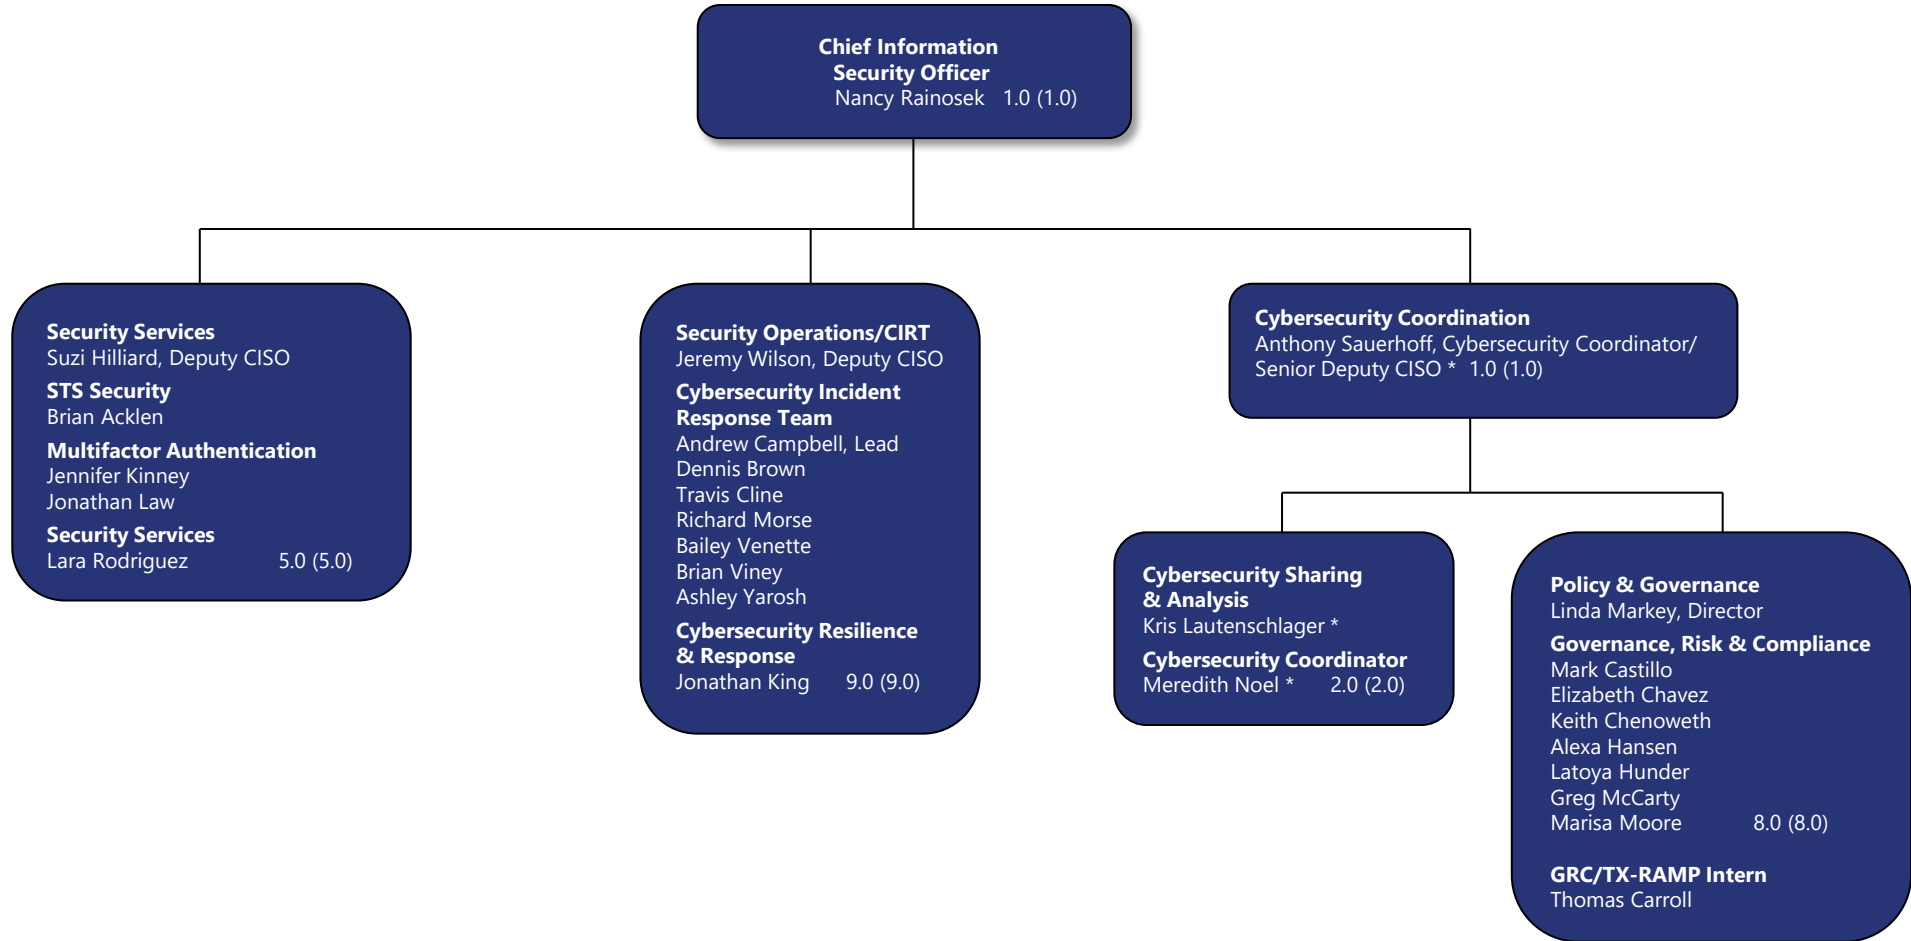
Chief Information Security Officer
Nancy Rainosek 1.0 (1.0)

Security Services
Suzi Hilliard, Deputy CISO
STS Security
Brian Acklen
Multifactor Authentication
Jennifer Kinney
Jonathan Law
Security Services
Lara Rodriguez 5.0 (5.0)

Security Operations/CIRT
Jeremy Wilson, Deputy CISO
Cybersecurity Incident Response Team
Andrew Campbell, Lead
Dennis Brown
Travis Cline
Richard Morse
Bailey Venette
Brian Viney
Ashley Yarosh
Cybersecurity Resilience & Response
Jonathan King 9.0 (9.0)

Cybersecurity Coordination
Anthony Sauerhoff, Cybersecurity Coordinator/ Senior Deputy CISO * 1.0 (1.0)

Cybersecurity Sharing & Analysis
Kris Lautenschlager *
Cybersecurity Coordinator
Meredith Noel * 2.0 (2.0)

Policy & Governance
Linda Markey, Director
Governance, Risk & Compliance
Mark Castillo
Elizabeth Chavez
Keith Chenoweth
Alexa Hansen
Latoya Hunder
Greg McCarty
Marisa Moore 8.0 (8.0)

GRC/TX-RAMP Intern
Thomas Carroll